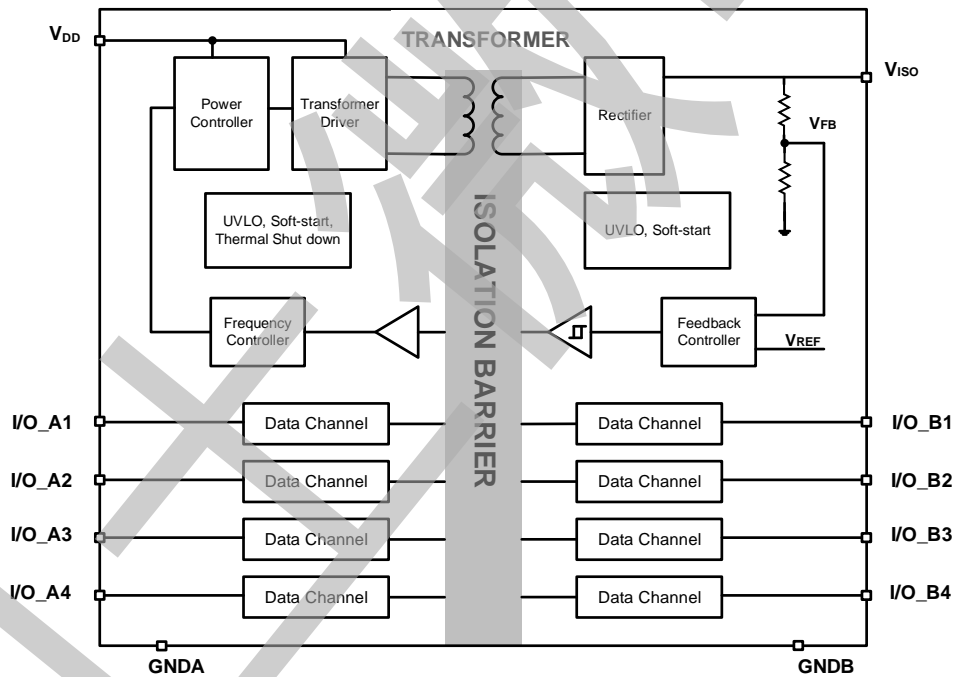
$V_{DD}$

TRANSFORMER

$V_{ISO}$

Power Controller

Transformer Driver

Rectifier

$V_{FB}$

UVLO, Soft-start, Thermal Shut down

ISOLATION BARRIER

UVLO, Soft-start

Frequency Controller

Feedback Controller

$V_{REF}$

I/O_A1

Data Channel

Data Channel

I/O_B1

I/O_A2

Data Channel

Data Channel

I/O_B2

I/O_A3

Data Channel

Data Channel

I/O_B3

I/O_A4

Data Channel

Data Channel

I/O_B4

GNDA

GNDB